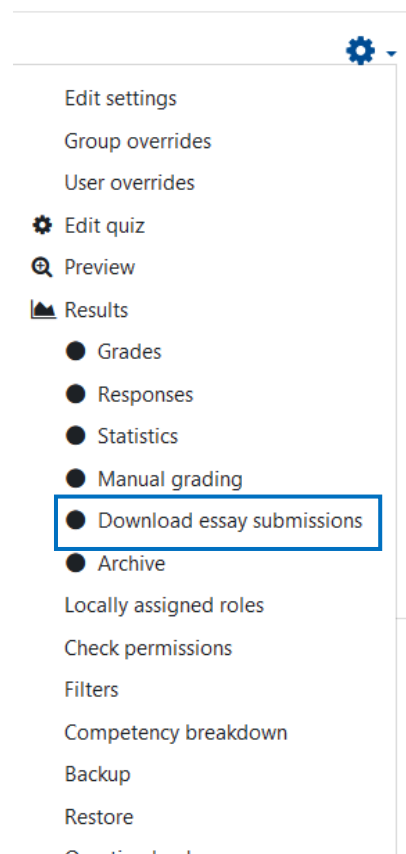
Edit settings
Group overrides
User overrides
Edit quiz
Preview
Results
Grades
Responses
Statistics
Manual grading
Download essay submissions
Archive
Locally assigned roles
Check permissions
Filters
Competency breakdown
Backup
Restore
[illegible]